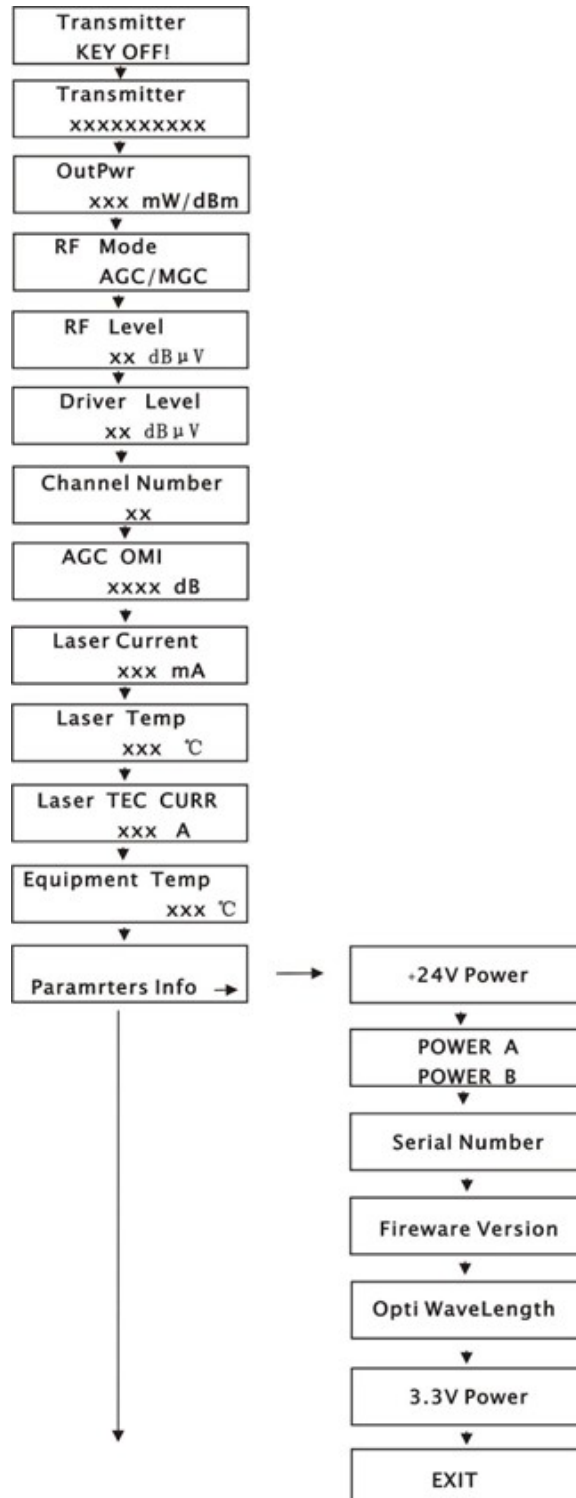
Transmitter
KEY OFF!

Transmitter
xxxxxxxxxx

OutPwr
xxx mW/dBm

RF Mode
AGC/MGC

RF Level
xx dBμV

Driver Level
xx dBμV

Channel Number
xx

AGC OMI
xxxx dB

Laser Current
xxx mA

Laser Temp
xxx ℃

Laser TEC CURR
xxx A

Equipment Temp
xxx ℃

Paramrters Info

+24V Power

POWER A
POWER B

Serial Number

Fireware Version

Opti WaveLength

3.3V Power

EXIT